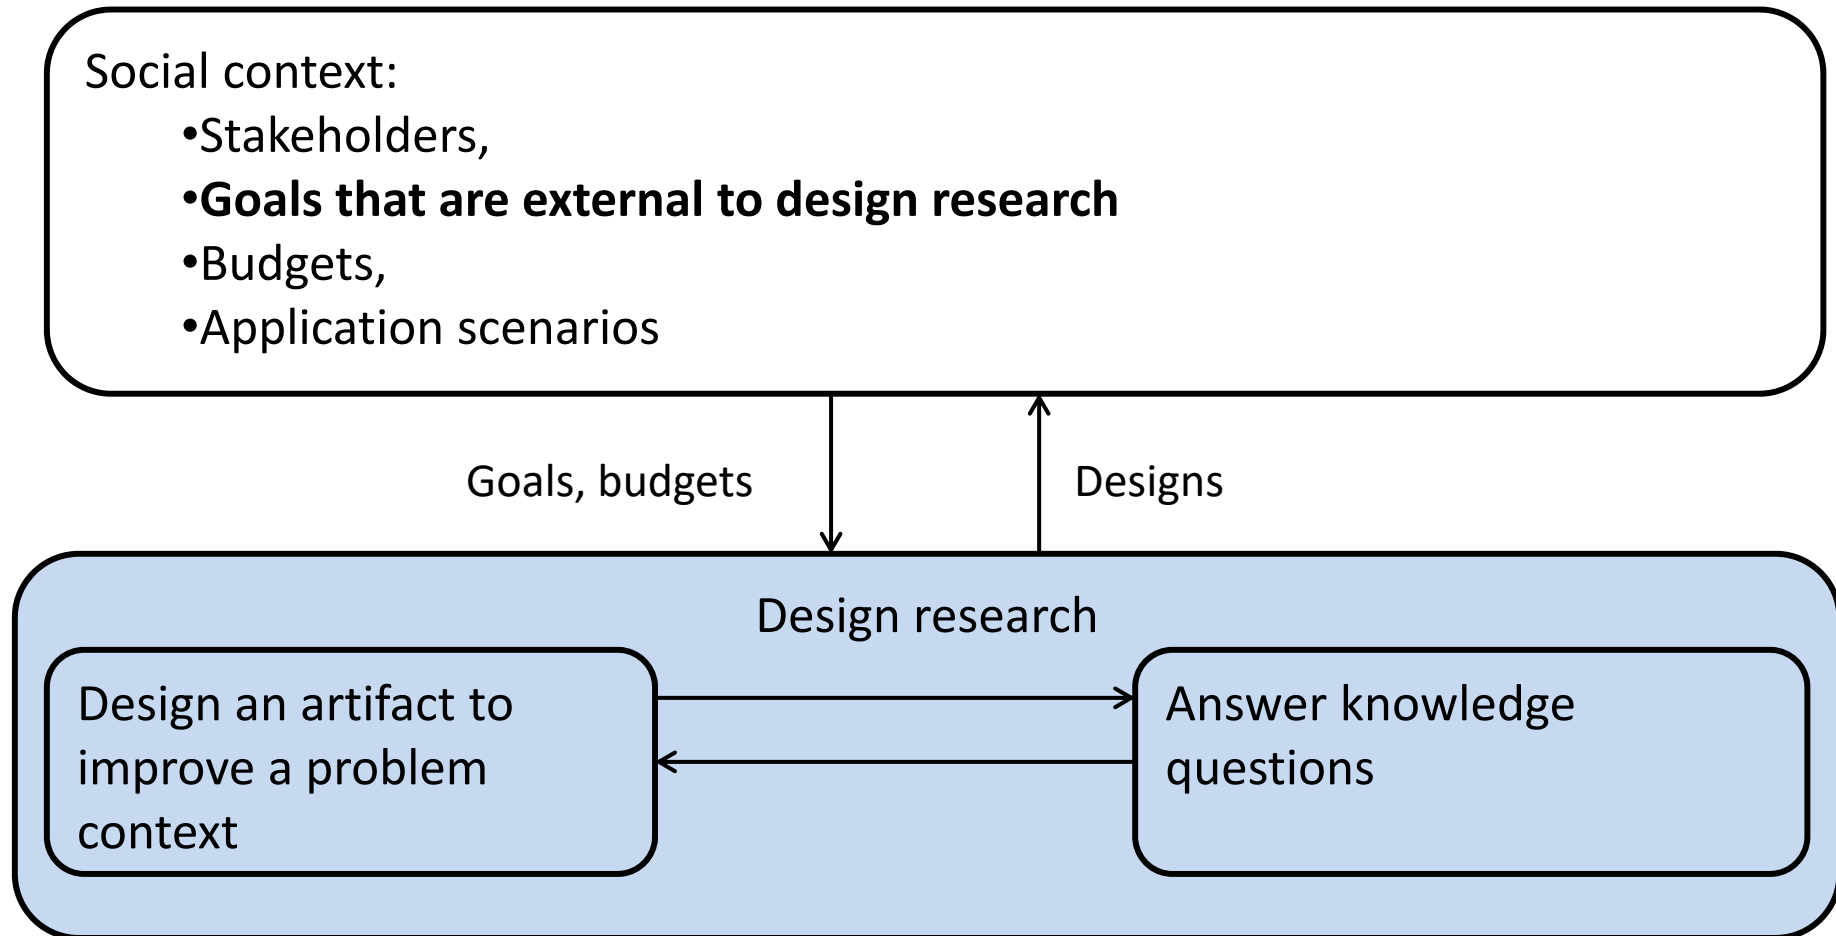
Social context:
•Stakeholders,
•Goals that are external to design research
•Budgets,
•Application scenarios

Goals, budgets

Designs

Design research

Design an artifact to improve a problem context

Answer knowledge questions